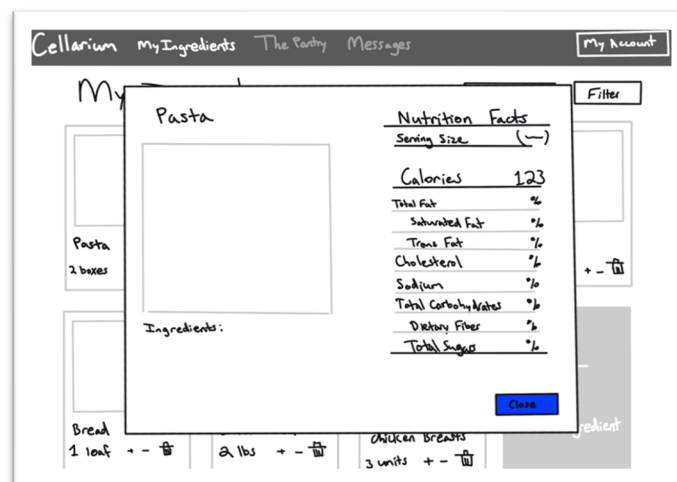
Cellarium My Ingredients The Pantry Messages My Account

My

Filter

Pasta

2 boxes

+ −

Bread

1 loaf + −

2 lbs + −

Chicken Breasts

3 units + −

gredient

Pasta

Ingredients:

Nutrition Facts

Serving Size (—)

Calories 123

Total Fat %

Saturated Fat %

Trans Fat %

Cholesterol %

Sodium %

Total Carbohydrates %

Dietary Fiber %

Total Sugars %

Close